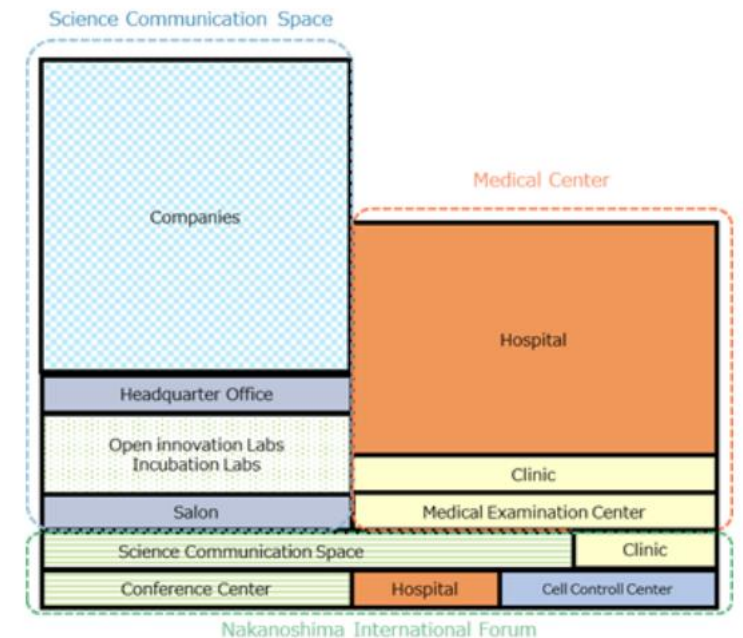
Science Communication Space

Companies

Headquarter Office

Open innovation Labs
Incubation Labs

Salon

Medical Center

Hospital

Clinic

Medical Examination Center

Science Communication Space

Clinic

Conference Center

Hospital

Cell Controll Center

Nakanoshima International Forum